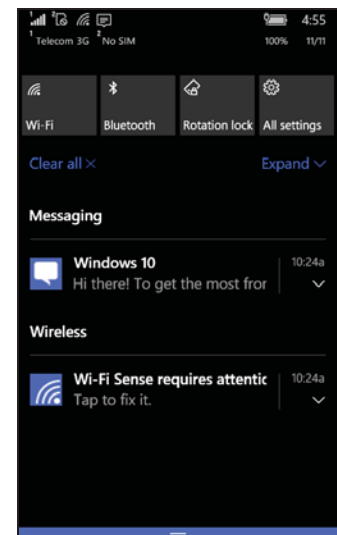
1 Telecom 3G 2 No SIM
4:55
100% 11/11

Wi-Fi
Bluetooth
Rotation lock
All settings

Clear all ×
Expand

Messaging

Windows 10
Hi there! To get the most fror
10:24a

Wireless

Wi-Fi Sense requires attentic
Tap to fix it.
10:24a